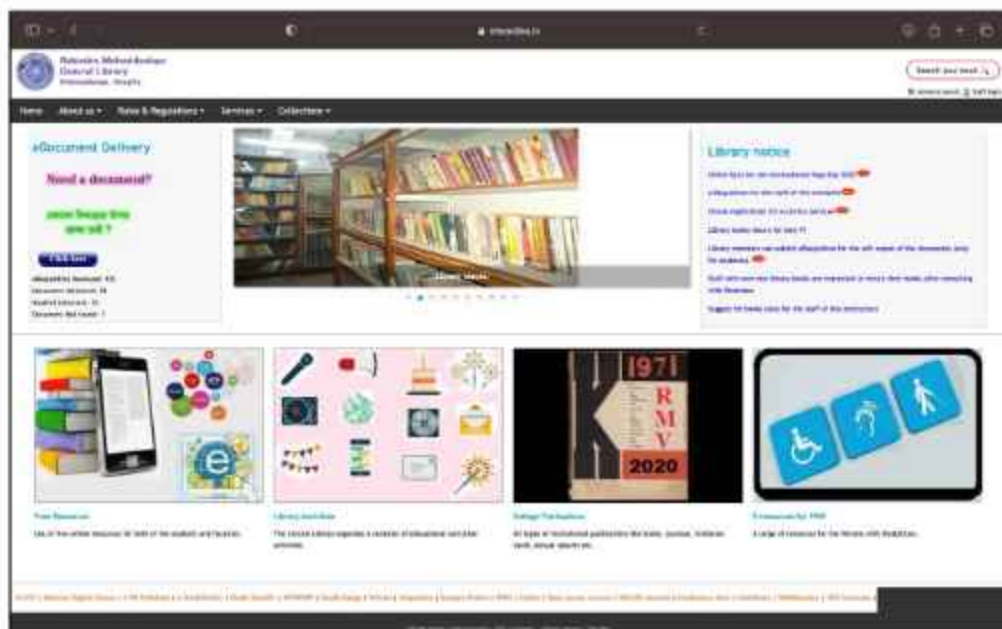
Rahara Ramakrishna Mission Vivekananda Centenary College Central Library

Search your book

Home About us Rules & Regulations Services Collections

eDocument Delivery

Need a document?

Click here

Library notice

1971
R
M
V
2020

Free Resources

Library Activities

College Publications

Resources for PWD